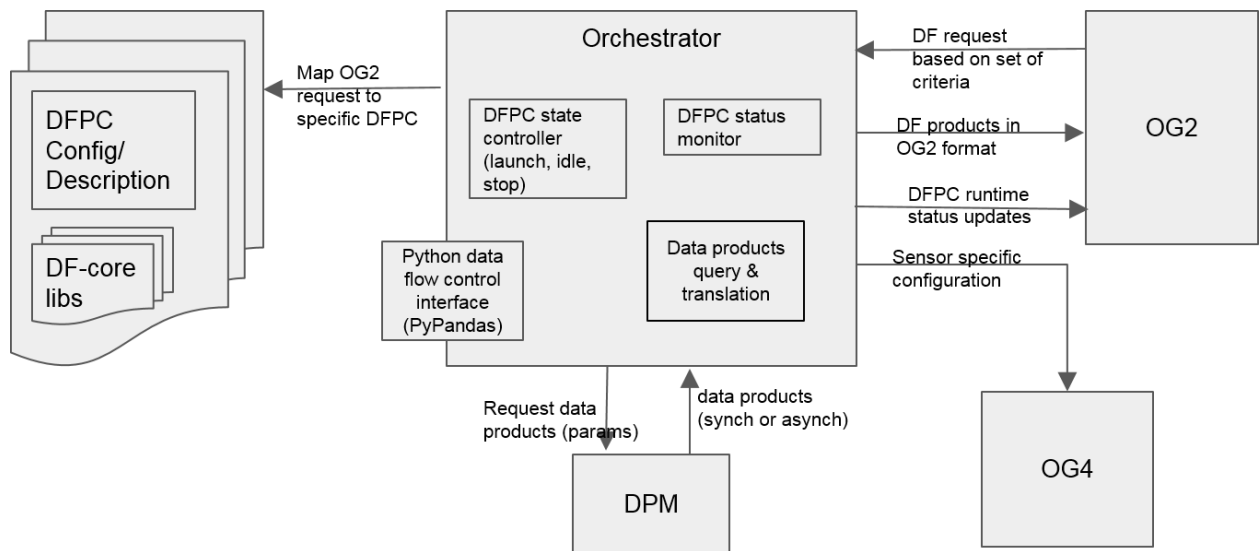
DFPC Config/ Description

DF-core libs

Map OG2 request to specific DFPC

Orchestrator

DFPC state controller (launch, idle, stop)

DFPC status monitor

Python data flow control interface (PyPandas)

Data products query & translation

DF request based on set of criteria

DF products in OG2 format

DFPC runtime status updates

Sensor specific configuration

OG2

OG4

Request data products (params)

data products (synch or asynch)

DPM